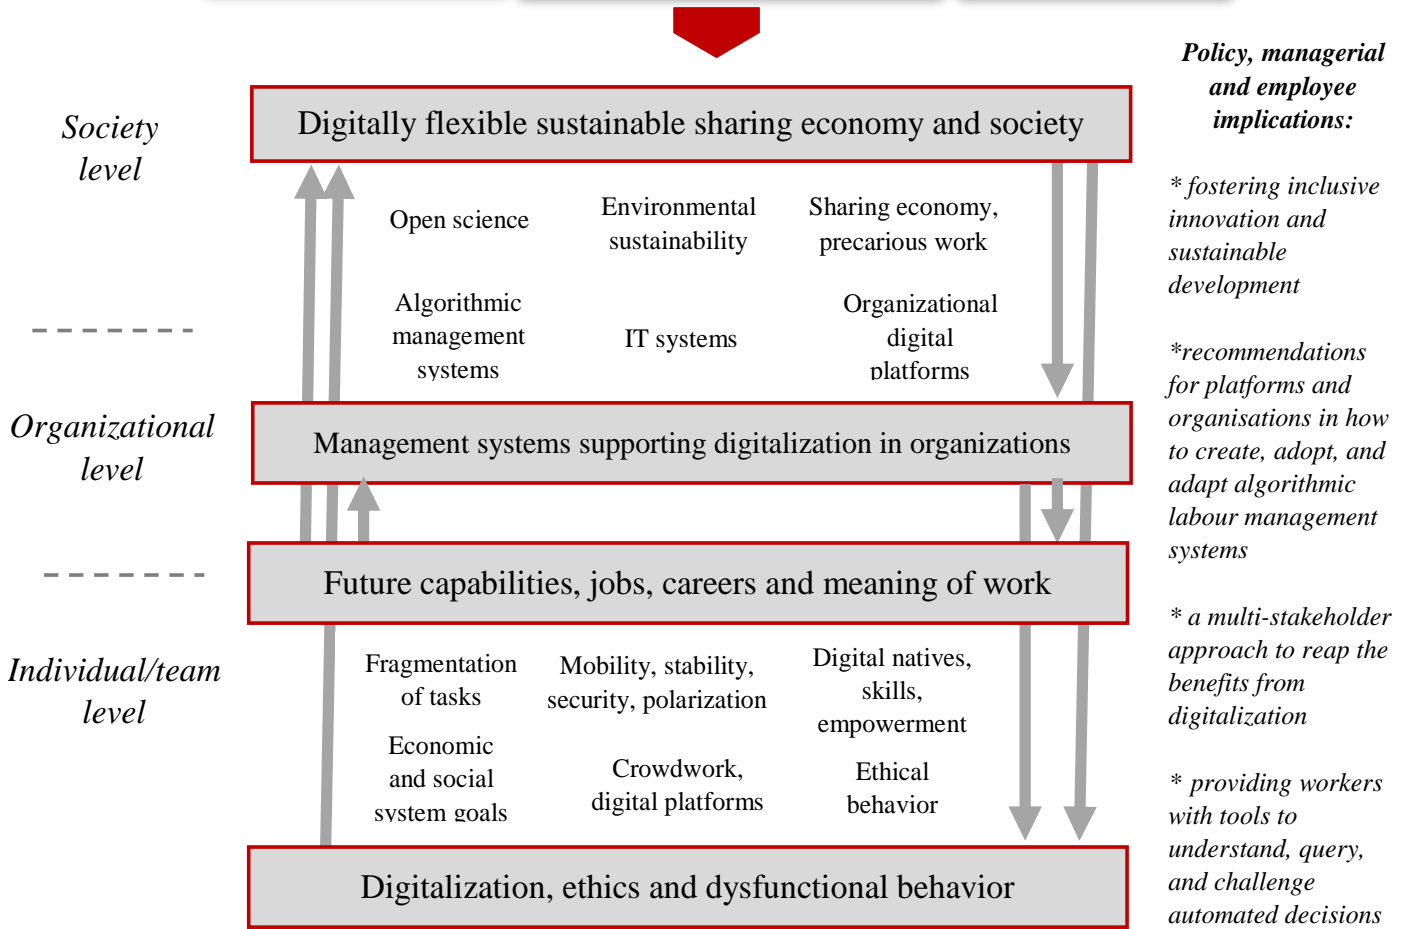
Society level

Digitally flexible sustainable sharing economy and society

Open science

Environmental sustainability

Sharing economy, precarious work

Algorithmic management systems

IT systems

Organizational digital platforms

Organizational level

Management systems supporting digitalization in organizations

Future capabilities, jobs, careers and meaning of work

Individual/team level

Fragmentation of tasks

Mobility, stability, security, polarization

Digital natives, skills, empowerment

Economic and social system goals

Crowdwork, digital platforms

Ethical behavior

Digitalization, ethics and dysfunctional behavior

Policy, managerial and employee implications:

* fostering inclusive innovation and sustainable development

*recommendations for platforms and organisations in how to create, adopt, and adapt algorithmic labour management systems

* a multi-stakeholder approach to reap the benefits from digitalization

* providing workers with tools to understand, query, and challenge automated decisions